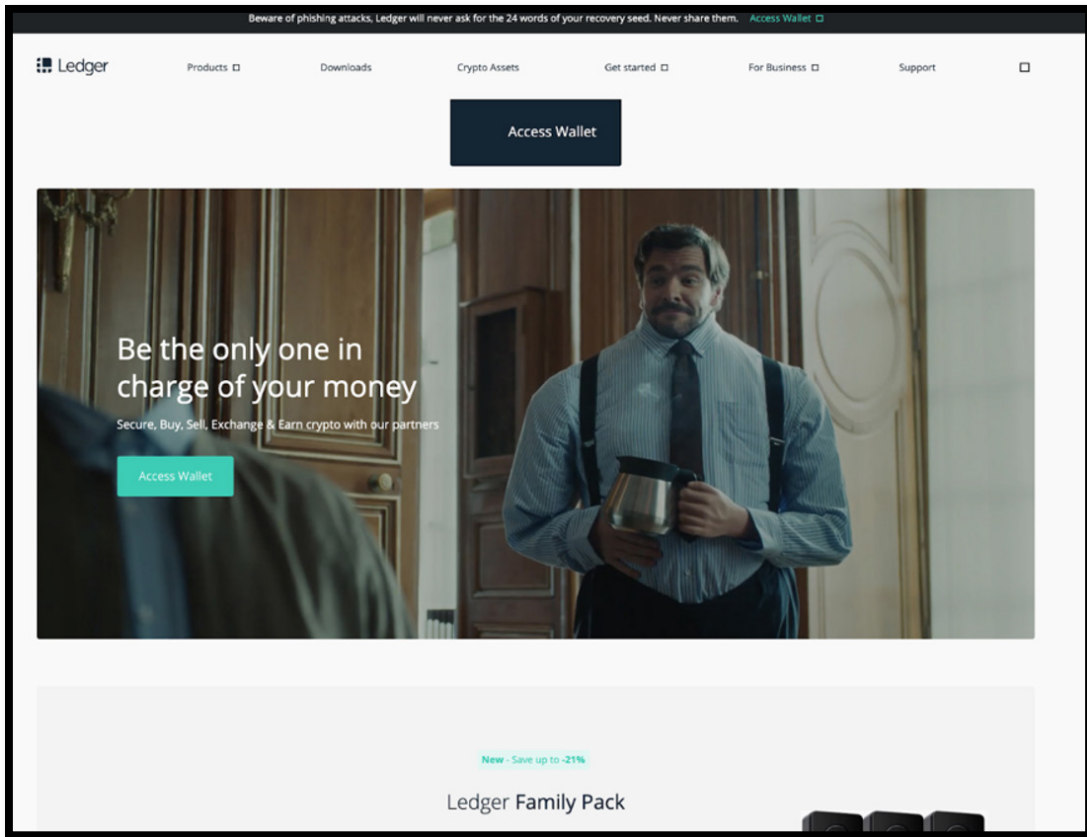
Beware of phishing attacks, Ledger will never ask for the 24 words of your recovery seed. Never share them. Access Wallet

Ledger

Products Downloads Crypto Assets Get started For Business Support

Access Wallet

Be the only one in charge of your money

Secure, Buy, Sell, Exchange & Earn crypto with our partners

Access Wallet

New - Save up to -21%

Ledger Family Pack